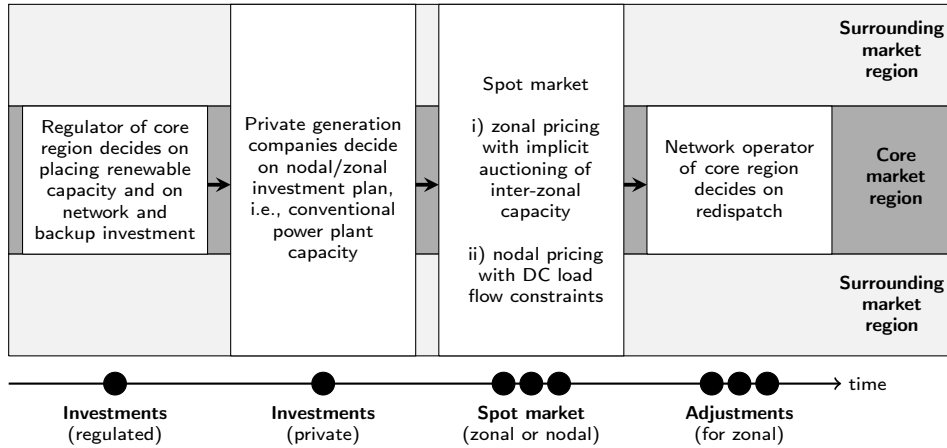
Surrounding market region

Regulator of core region decides on placing renewable capacity and on network and backup investment

Private generation companies decide on nodal/zonal investment plan, i.e., conventional power plant capacity

Spot market

i) zonal pricing with implicit auctioning of inter-zonal capacity

ii) nodal pricing with DC load flow constraints

Network operator of core region decides on redispatch

Core market region

Surrounding market region

time

**Investments** (regulated)

**Investments** (private)

**Spot market** (zonal or nodal)

**Adjustments** (for zonal)